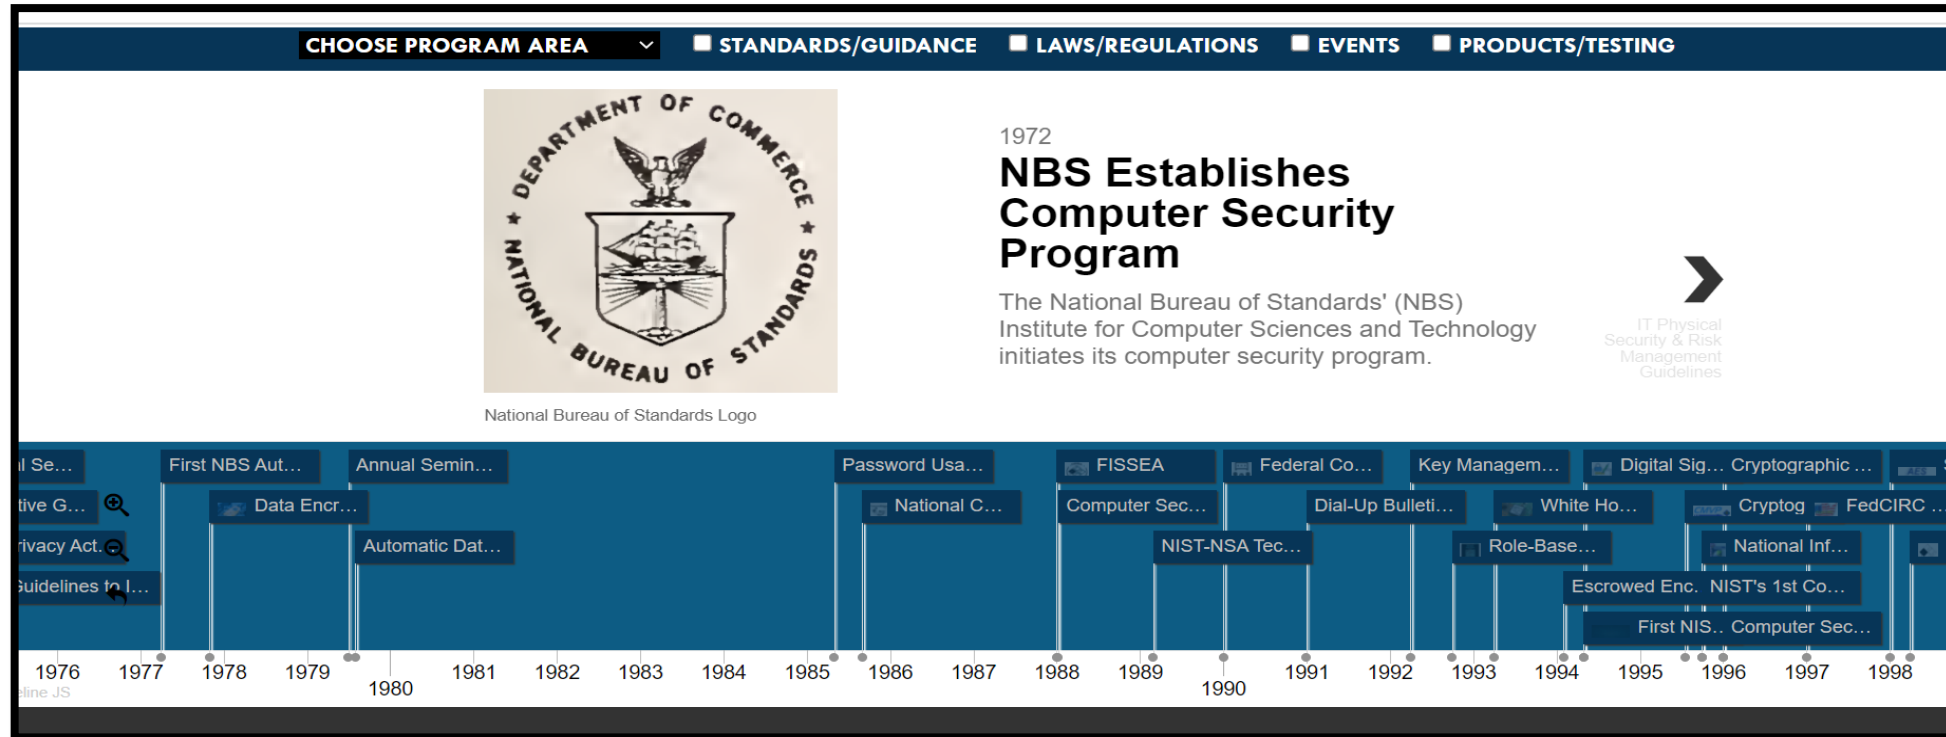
CHOOSE PROGRAM AREA
STANDARDS/GUIDANCE
LAWS/REGULATIONS
EVENTS
PRODUCTS/TESTING

DEPARTMENT OF COMMERCE
NATIONAL BUREAU OF STANDARDS

National Bureau of Standards Logo

1972
NBS Establishes Computer Security Program

The National Bureau of Standards' (NBS) Institute for Computer Sciences and Technology initiates its computer security program.

IT Physical Security & Risk Management Guidelines

l Se…
tive G…
rivacy Act.
Guidelines to I…
First NBS Aut…
Data Encr…
Annual Semin…
Automatic Dat…
Password Usa…
National C…
FISSEA
Computer Sec…
Federal Co…
NIST-NSA Tec…
Dial-Up Bulleti…
Key Managem…
White Ho…
Role-Base…
Digital Sig…
Cryptographic …
Cryptog
FedCIRC …
National Inf…
Escrowed Enc.
NIST's 1st Co…
First NIS..
Computer Sec…

1976
1977
1978
1979
1980
1981
1982
1983
1984
1985
1986
1987
1988
1989
1990
1991
1992
1993
1994
1995
1996
1997
1998
eline JS